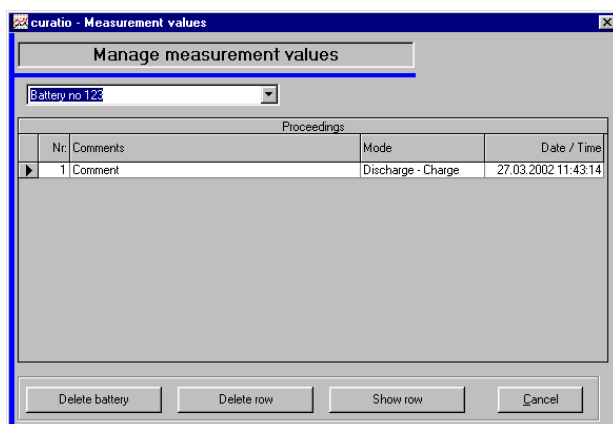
curatio - Measurement values

Manage measurement values

Battery no 123

Proceedings

| Nr: | Comments | Mode | Date / Time |
|---|---|---|---|
| 1 | Comment | Discharge - Charge | 27.03.2002 11:43:14 |

Delete battery

Delete row

Show row

Cancel